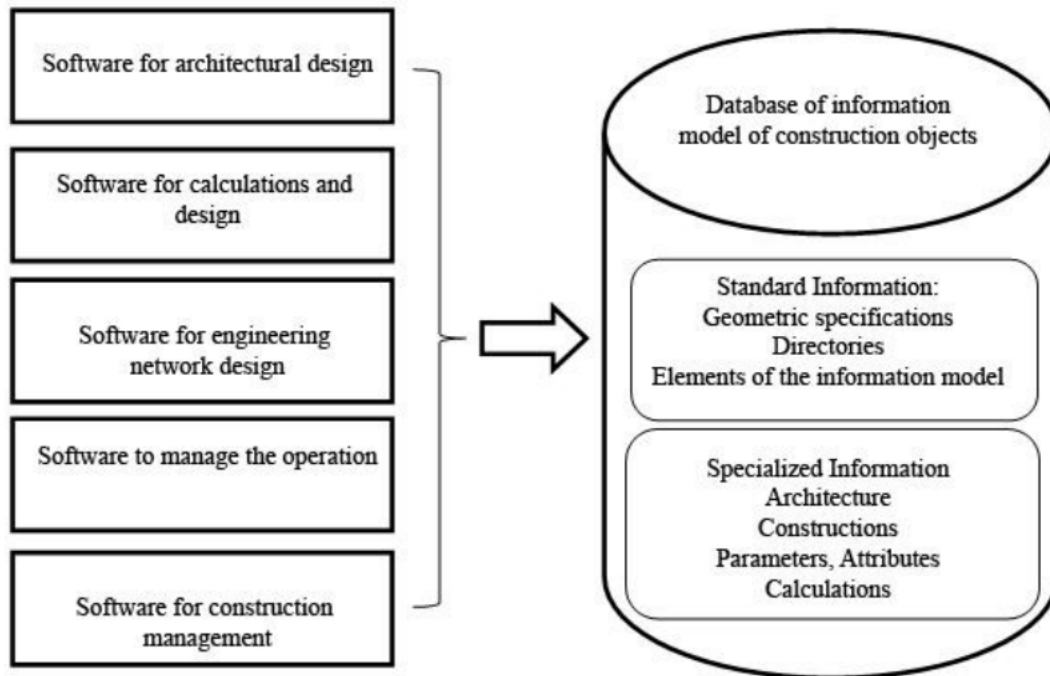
Software for architectural design

Software for calculations and design

Software for engineering network design

Software to manage the operation

Software for construction management

Database of information model of construction objects

Standard Information:
Geometric specifications
Directories
Elements of the information model

Specialized Information
Architecture
Constructions
Parameters, Attributes
Calculations